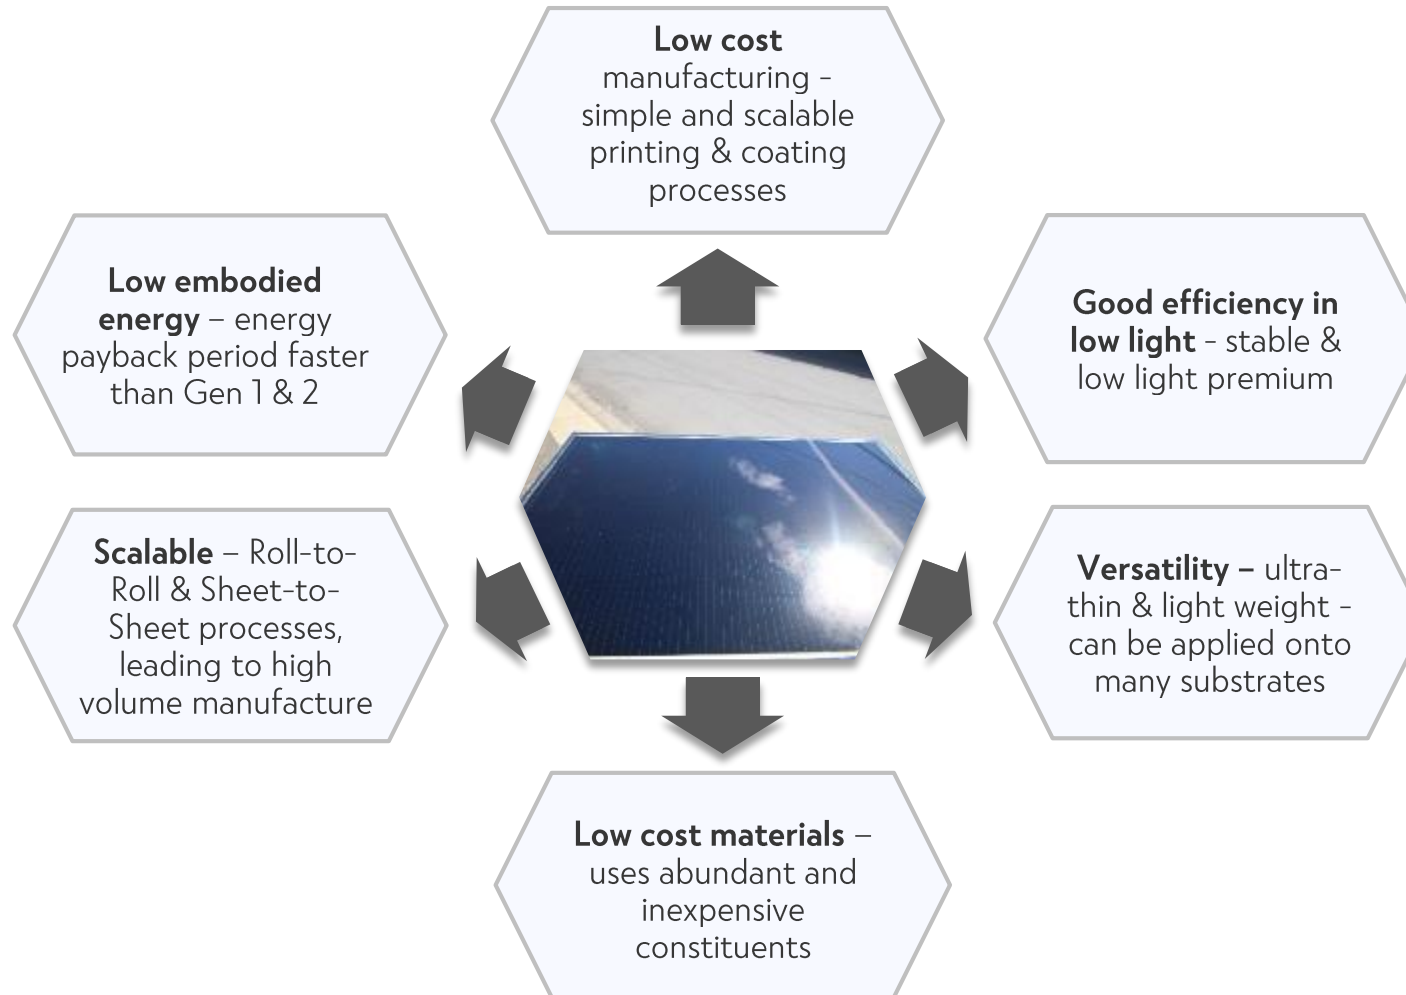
**Low cost** manufacturing - simple and scalable printing & coating processes

**Low embodied energy** – energy payback period faster than Gen 1 & 2

**Good efficiency in low light** - stable & low light premium

**Scalable** – Roll-to-Roll & Sheet-to-Sheet processes, leading to high volume manufacture

**Versatility –** ultra-thin & light weight - can be applied onto many substrates

**Low cost materials** – uses abundant and inexpensive constituents